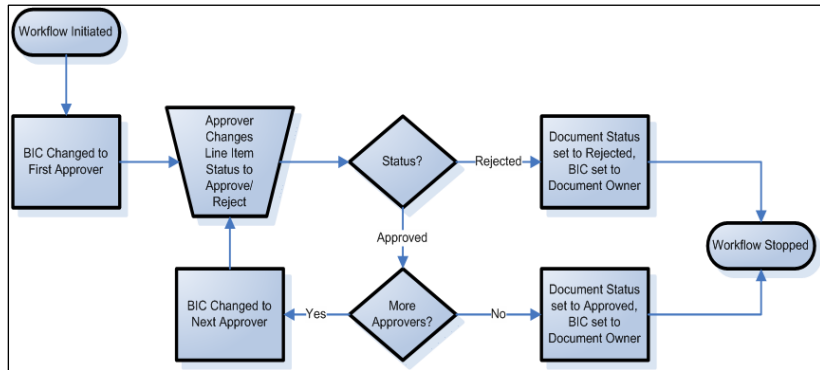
Workflow Initiated

BIC Changed to First Approver

Approver Changes Line Item Status to Approve/ Reject

Status?

Rejected

Document Status set to Rejected, BIC set to Document Owner

Approved

Workflow Stopped

BIC Changed to Next Approver

Yes

More Approvers?

No

Document Status set to Approved, BIC set to Document Owner